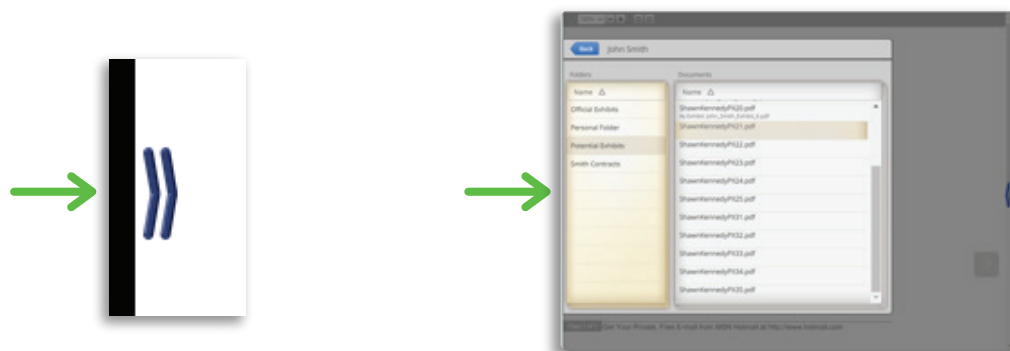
Back John Smith

Folders

Name

Official Exhibits
Personal Folder
Potential Exhibits
Smith Contracts

Documents

Name

ShawnKennedyPX20.pdf
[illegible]
ShawnKennedyPX21.pdf
ShawnKennedyPX22.pdf
ShawnKennedyPX23.pdf
ShawnKennedyPX24.pdf
ShawnKennedyPX25.pdf
ShawnKennedyPX31.pdf
ShawnKennedyPX32.pdf
ShawnKennedyPX33.pdf
ShawnKennedyPX34.pdf
ShawnKennedyPX35.pdf

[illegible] Get Your Private, Free E-mail from MSN Hotmail at http://www.hotmail.com